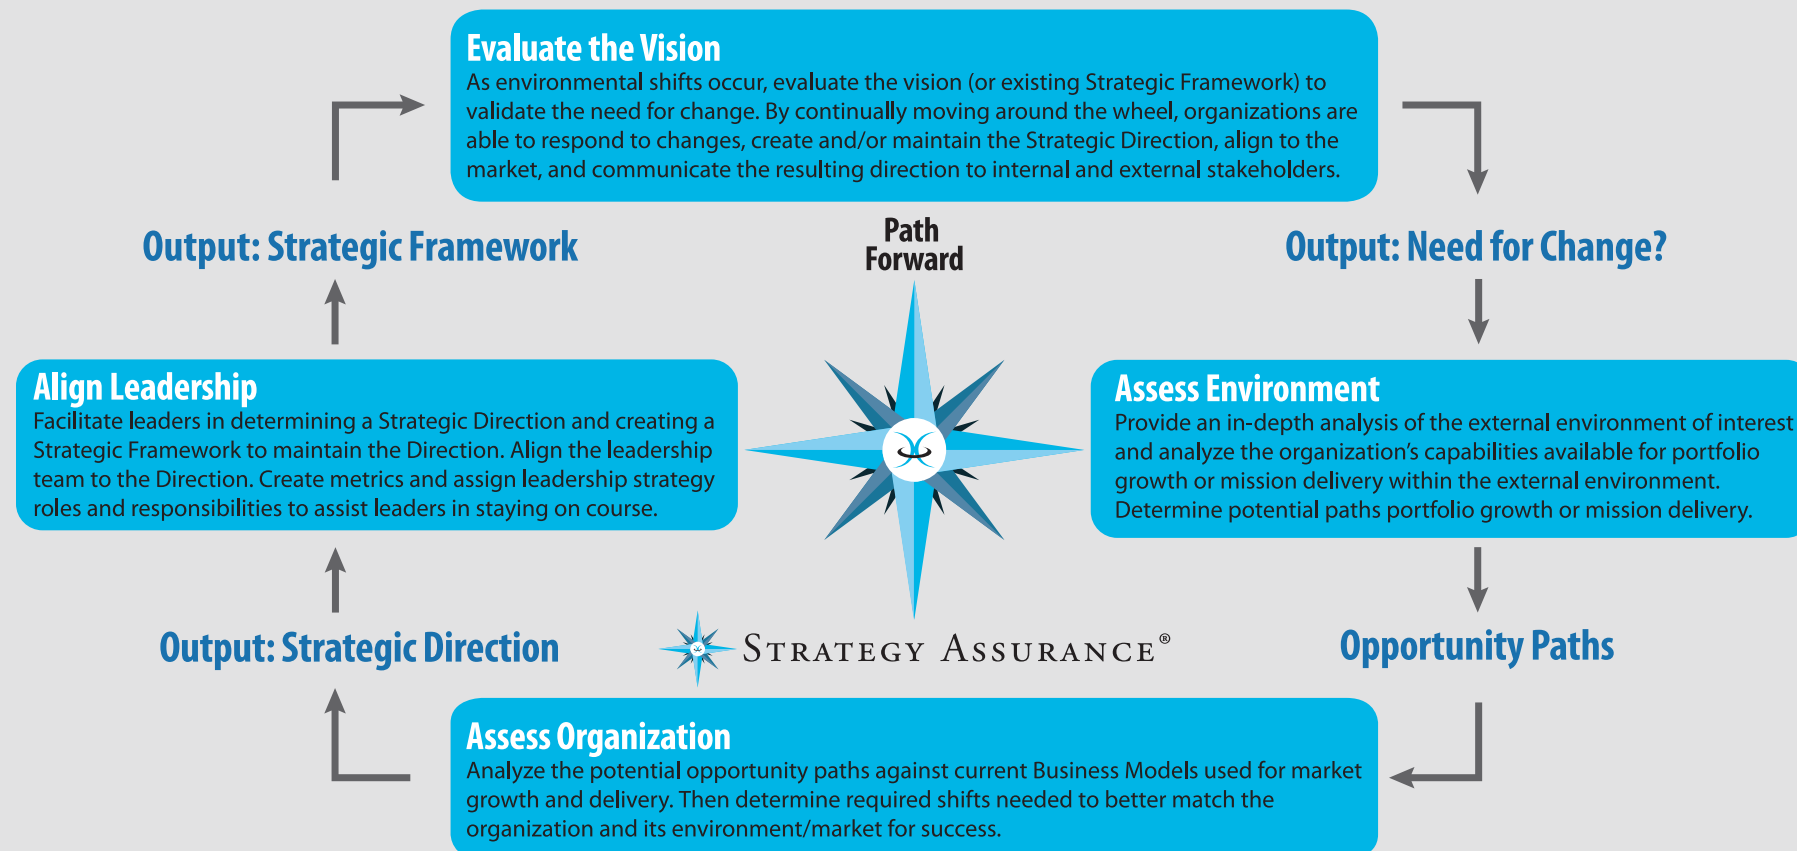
Evaluate the Vision
As environmental shifts occur, evaluate the vision (or existing Strategic Framework) to validate the need for change. By continually moving around the wheel, organizations are able to respond to changes, create and/or maintain the Strategic Direction, align to the market, and communicate the resulting direction to internal and external stakeholders.

Output: Strategic Framework

Path Forward

Output: Need for Change?

Align Leadership
Facilitate leaders in determining a Strategic Direction and creating a Strategic Framework to maintain the Direction. Align the leadership team to the Direction. Create metrics and assign leadership strategy roles and responsibilities to assist leaders in staying on course.

Assess Environment
Provide an in-depth analysis of the external environment of interest and analyze the organization's capabilities available for portfolio growth or mission delivery within the external environment. Determine potential paths portfolio growth or mission delivery.

Output: Strategic Direction

STRATEGY ASSURANCE®

Opportunity Paths

Assess Organization
Analyze the potential opportunity paths against current Business Models used for market growth and delivery. Then determine required shifts needed to better match the organization and its environment/market for success.